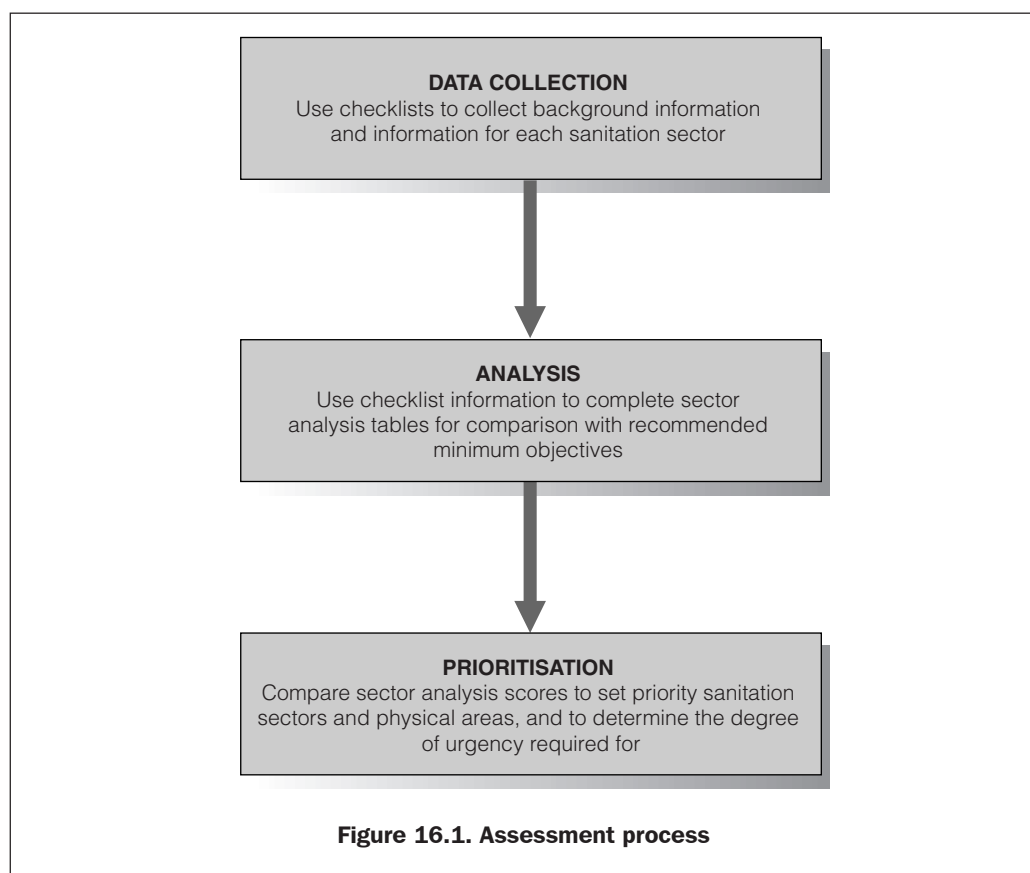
DATA COLLECTION
Use checklists to collect background information and information for each sanitation sector

ANALYSIS
Use checklist information to complete sector analysis tables for comparison with recommended minimum objectives

PRIORITISATION
Compare sector analysis scores to set priority sanitation sectors and physical areas, and to determine the degree of urgency required for

Figure 16.1. Assessment process